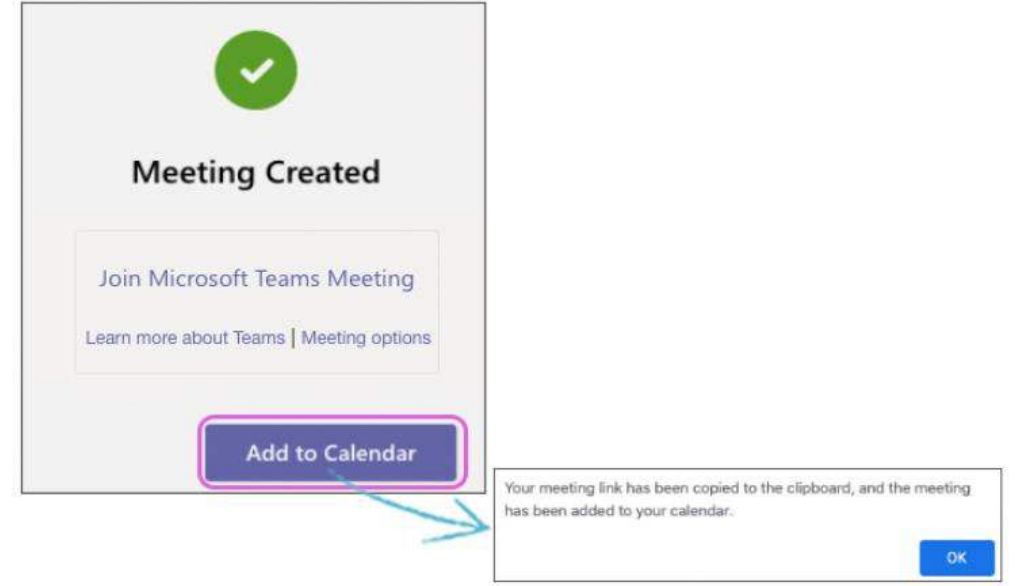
Meeting Created

Join Microsoft Teams Meeting

Learn more about Teams | Meeting options

Add to Calendar

Your meeting link has been copied to the clipboard, and the meeting has been added to your calendar.

OK